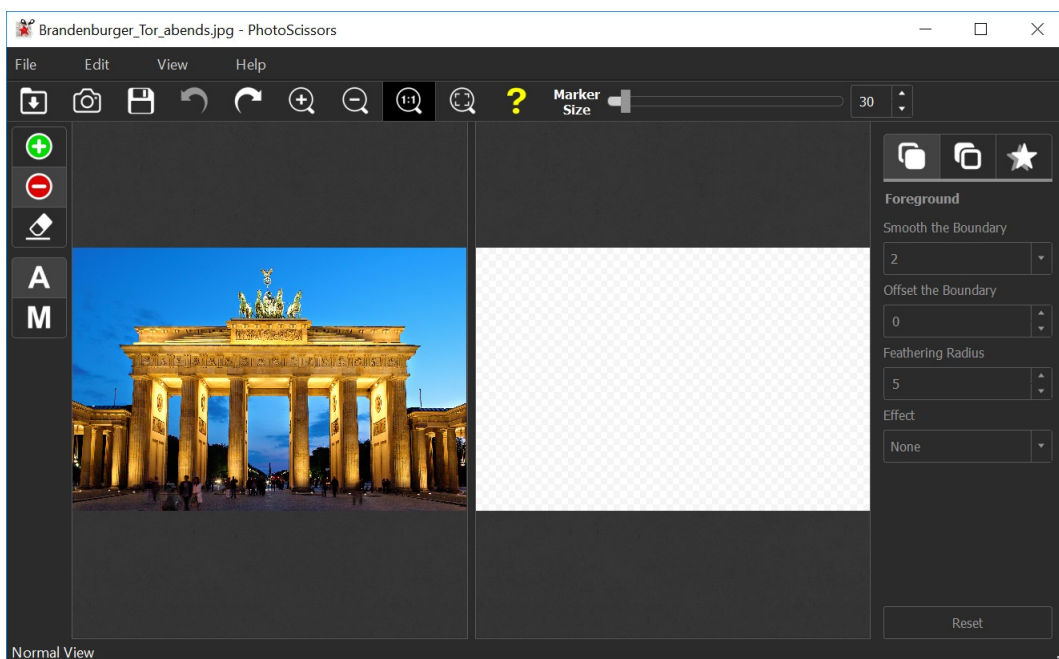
Brandenburger_Tor_abends.jpg - PhotoScissors

File Edit View Help

Marker Size

30

A
M

Foreground

Smooth the Boundary

2

Offset the Boundary

0

Feathering Radius

5

Effect

None

Reset

Normal View